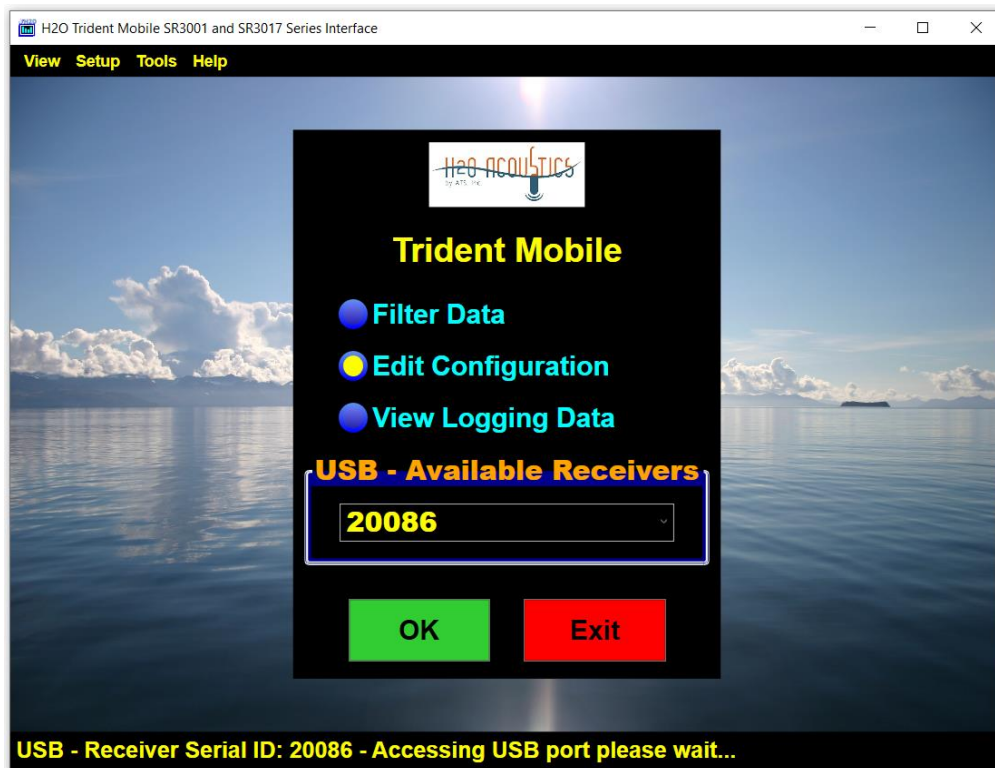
H2O Trident Mobile SR3001 and SR3017 Series Interface

View Setup Tools Help

H2O ACOUSTICS
by ATS, Inc.

Trident Mobile

Filter Data

Edit Configuration

View Logging Data

USB - Available Receivers

20086

OK

Exit

USB - Receiver Serial ID: 20086 - Accessing USB port please wait...